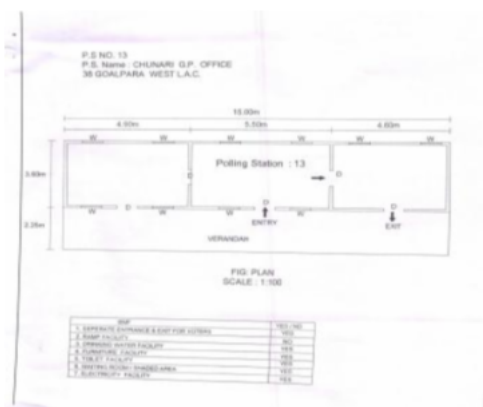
P.S NO. 13
P.S. Name : CHUNARI G.P. OFFICE
38 GOALPARA WEST L.A.C.

15.00m

4.50m

5.50m

4.60m

W W W W W W W

3.60m

Polling Station : 13

D

D

D

W D W W D W W D W

2.25m

ENTRY

EXIT

VERANDAH

FIG: PLAN
SCALE : 1:100

| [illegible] | YES / NO |
|---|---|
| 1. SEPERATE ENTRANCE & EXIT FOR VOTERS | YES |
| 2. RAMP FACILITY | NO |
| 3. DRINKING WATER FACILITY | YES |
| 4. FURNITURE FACILITY | YES |
| 5. TOILET FACILITY | YES |
| 6. WAITING ROOM / SHADED AREA | YES |
| 7. ELECTRICITY FACILITY | YES |